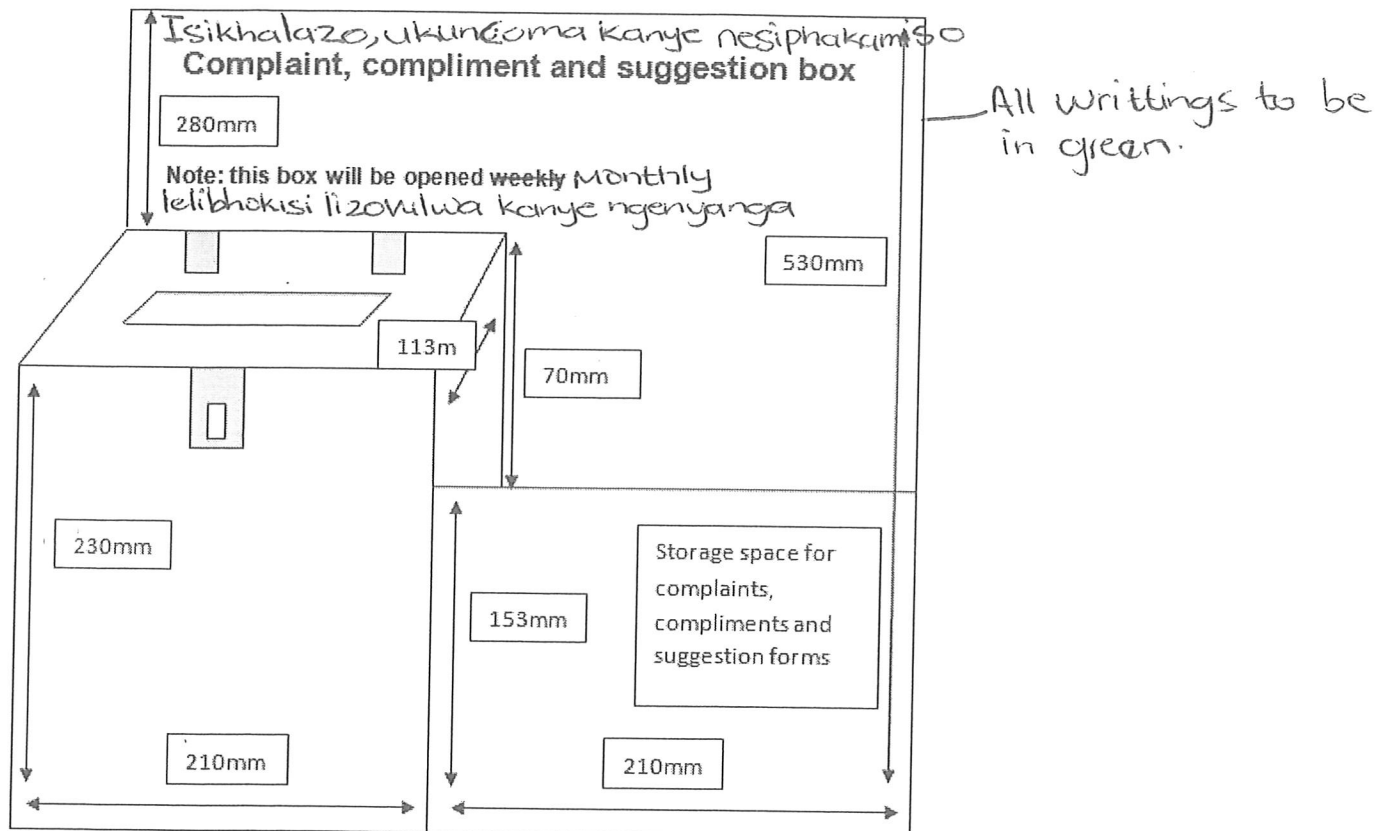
Isikhalazo, ukuncoma kanye nesiphakamiso
Complaint, compliment and suggestion box

All writtings to be in green.

280mm

Note: this box will be opened ~~weekly~~ Monthly
lelibhokisi lizovulwa kanye ngenyanga

530mm

113m

70mm

230mm

Storage space for complaints, compliments and suggestion forms

153mm

210mm

210mm